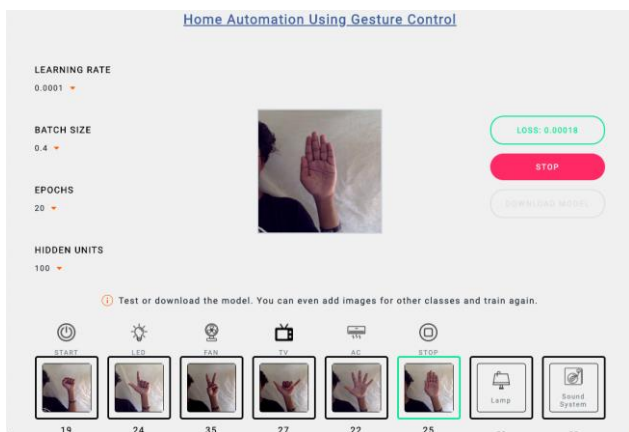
Home Automation Using Gesture Control

LEARNING RATE
0.0001

BATCH SIZE
0.4

EPOCHS
20

HIDDEN UNITS
100

LOSS: 0.00018

STOP

DOWNLOAD MODEL

Test or download the model. You can even add images for other classes and train again.

START
LED
FAN
TV
AC
STOP

Lamp
Sound System

19
24
35
27
22
25